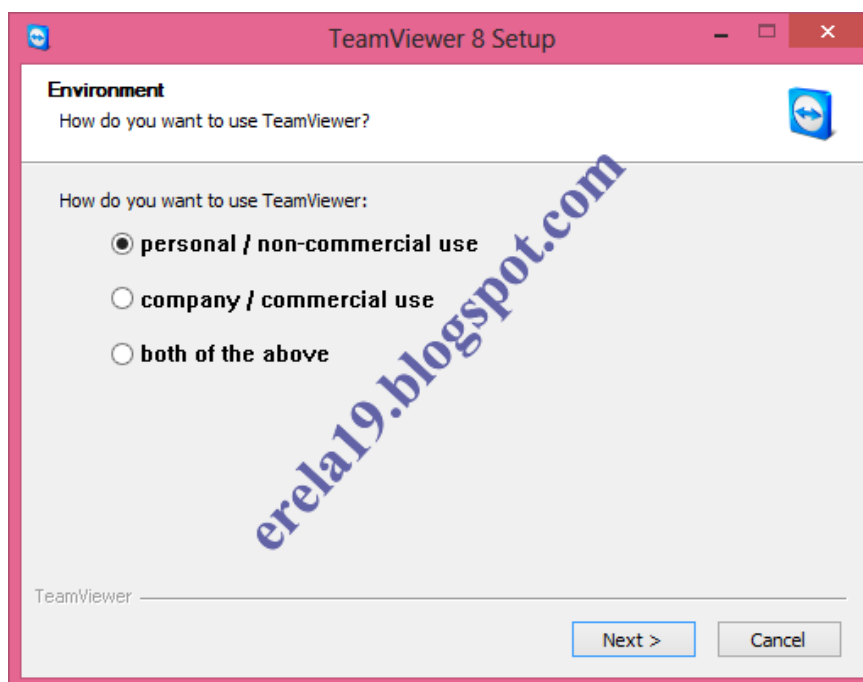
TeamViewer 8 Setup

Environment
How do you want to use TeamViewer?

How do you want to use TeamViewer:

personal / non-commercial use

company / commercial use

both of the above

erela19.blogspot.com

TeamViewer

Next >

Cancel